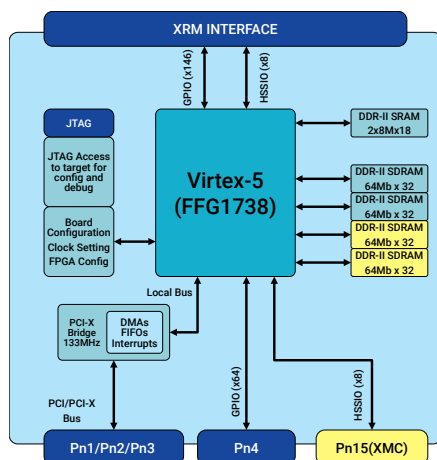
XRM INTERFACE

GPIO (x146)

HSSIO (x8)

JTAG

JTAG Access to target for config and debug

Board Configuration
Clock Setting
FPGA Config

Virtex-5
(FFG1738)

DDR-II SRAM
2x8Mx18

DDR-II SDRAM
64Mb x 32

DDR-II SDRAM
64Mb x 32

DDR-II SDRAM
64Mb x 32

DDR-II SDRAM
64Mb x 32

Local Bus

PCI-X Bridge 133MHz

DMAs
FIFOs
Interrupts

PCI/PCI-X Bus

GPIO (x64)

HSSIO (x8)

Pn1/Pn2/Pn3

Pn4

Pn15(XMC)